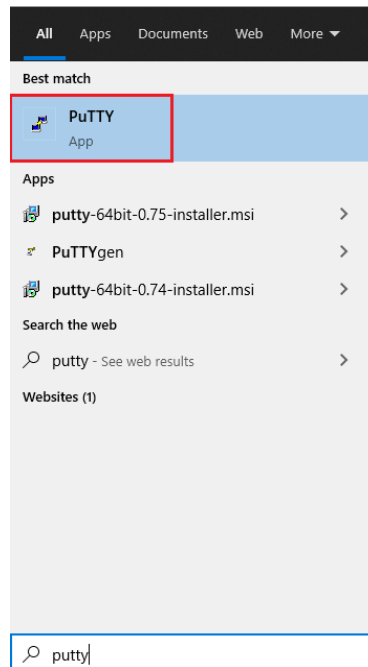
All Apps Documents Web More ▾

Best match

PuTTY
App

Apps

putty-64bit-0.75-installer.msi >

PuTTYgen >

putty-64bit-0.74-installer.msi >

Search the web

putty - See web results >

Websites (1)

putty